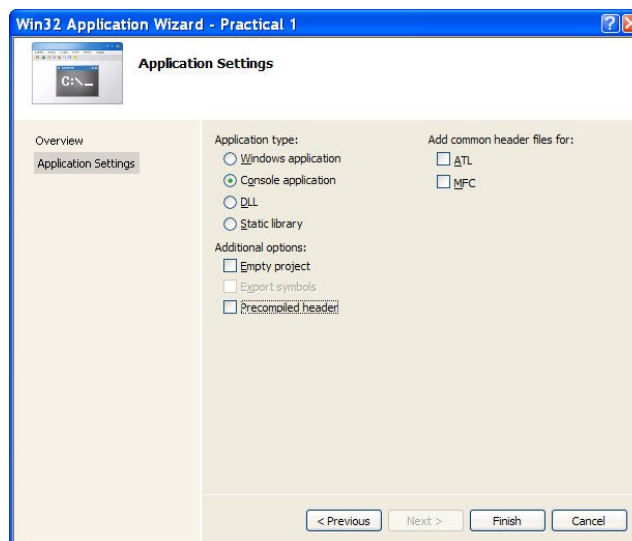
Win32 Application Wizard - Practical 1

C:\_

Application Settings

Overview

Application Settings

Application type:

Windows application

Console application

DLL

Static library

Additional options:

Empty project

Export symbols

Precompiled header

Add common header files for:

ATL

MFC

< Previous

Next >

Finish

Cancel